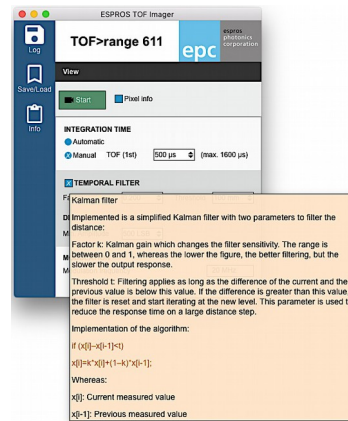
ESPROS TOF Imager

Log

Save/Load

Info

TOF>range 611

epc

espros photonics corporation

View

Start

Pixel info

INTEGRATION TIME

Automatic

Manual TOF (1st) 500 µs (max. 1600 µs)

TEMPORAL FILTER

Fa

Di

M

M

M

Kalman filter

Implemented is a simplified Kalman filter with two parameters to filter the distance:

Factor k: Kalman gain which changes the filter sensitivity. The range is between 0 and 1, whereas the lower the figure, the better filtering, but the slower the output response.

Threshold t: Filtering applies as long as the difference of the current and the previous value is below this value. If the difference is greater than this value the filter is reset and start iterating at the new level. This parameter is used t reduce the response time on a large distance step.

Implementation of the algorithm:

if (x[i]–x[i-1]<t)

x[i]=k*x[i]+(1–k)*x[i-1];

Whereas:

x[i]: Current measured value

x[i-1]: Previous measured value